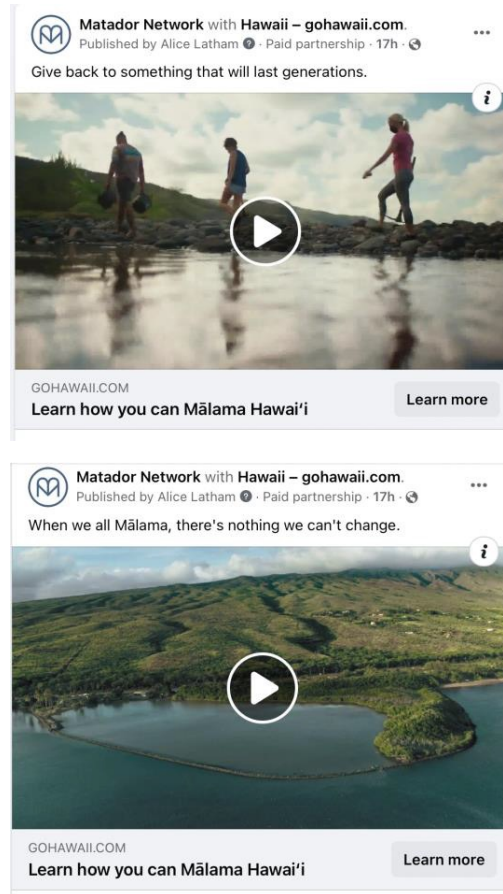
Matador Network with Hawaii – gohawaii.com.
Published by Alice Latham · Paid partnership · 17h ·

Give back to something that will last generations.

i

GOHAWAII.COM
Learn how you can Mālama Hawaiʻi

Learn more

Matador Network with Hawaii – gohawaii.com.
Published by Alice Latham · Paid partnership · 17h ·

When we all Mālama, there's nothing we can't change.

i

GOHAWAII.COM
Learn how you can Mālama Hawaiʻi

Learn more